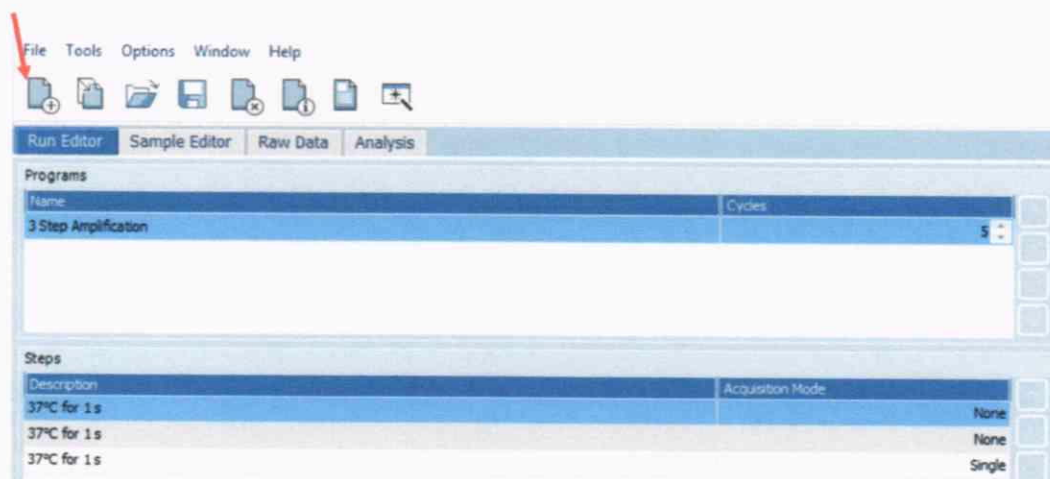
File Tools Options Window Help

Run Editor | Sample Editor | Raw Data | Analysis

Programs

| Name | Cycles |
|---|---|
| 3 Step Amplification | 5 |

Steps

| Description | Acquisition Mode |
|---|---|
| 37°C for 1 s | None |
| 37°C for 1 s | None |
| 37°C for 1 s | Single |